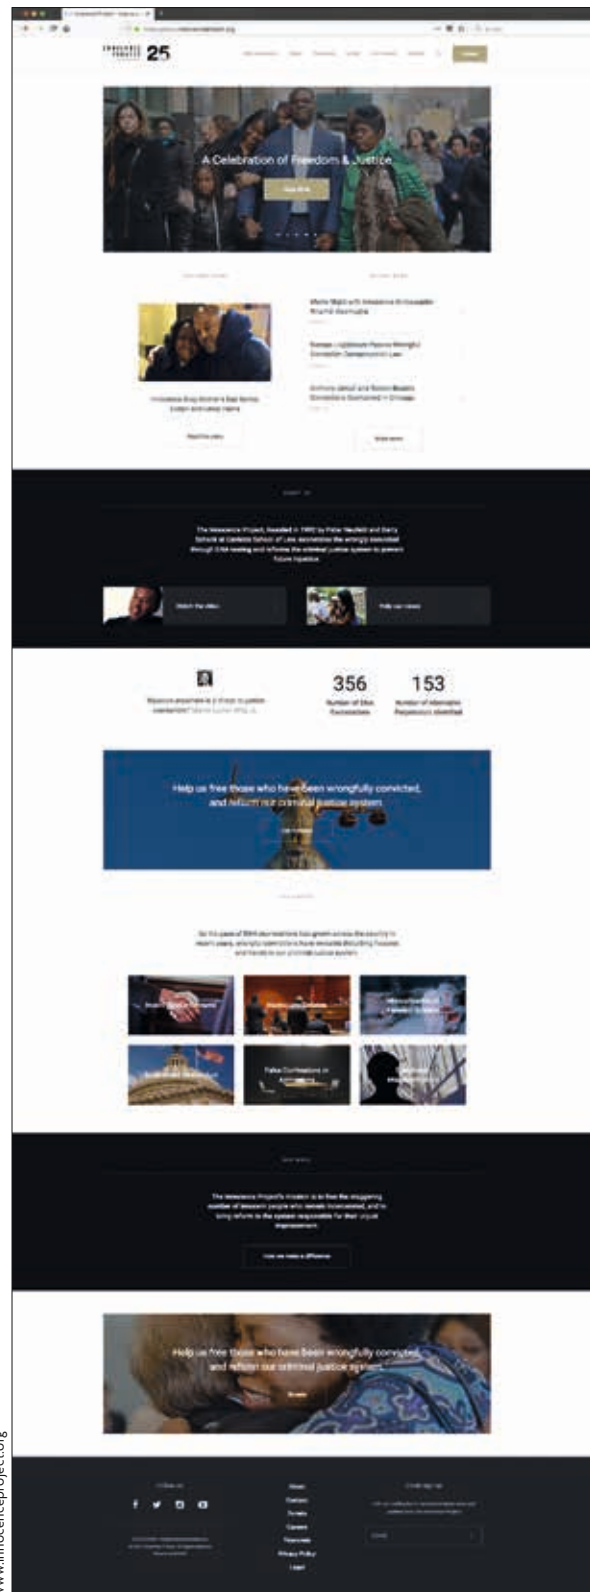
INNOCENCE PROJECT 25

A Celebration of Freedom & Justice

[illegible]

356
Number of DNA Exonerations

153
Number of Alternate Perpetrators Identified

Help us free those who have been wrongfully convicted, and reform our criminal justice system.

False Confessions or Admissions

Help us free those who have been wrongfully convicted, and reform our criminal justice system.

www.innocenceproject.org